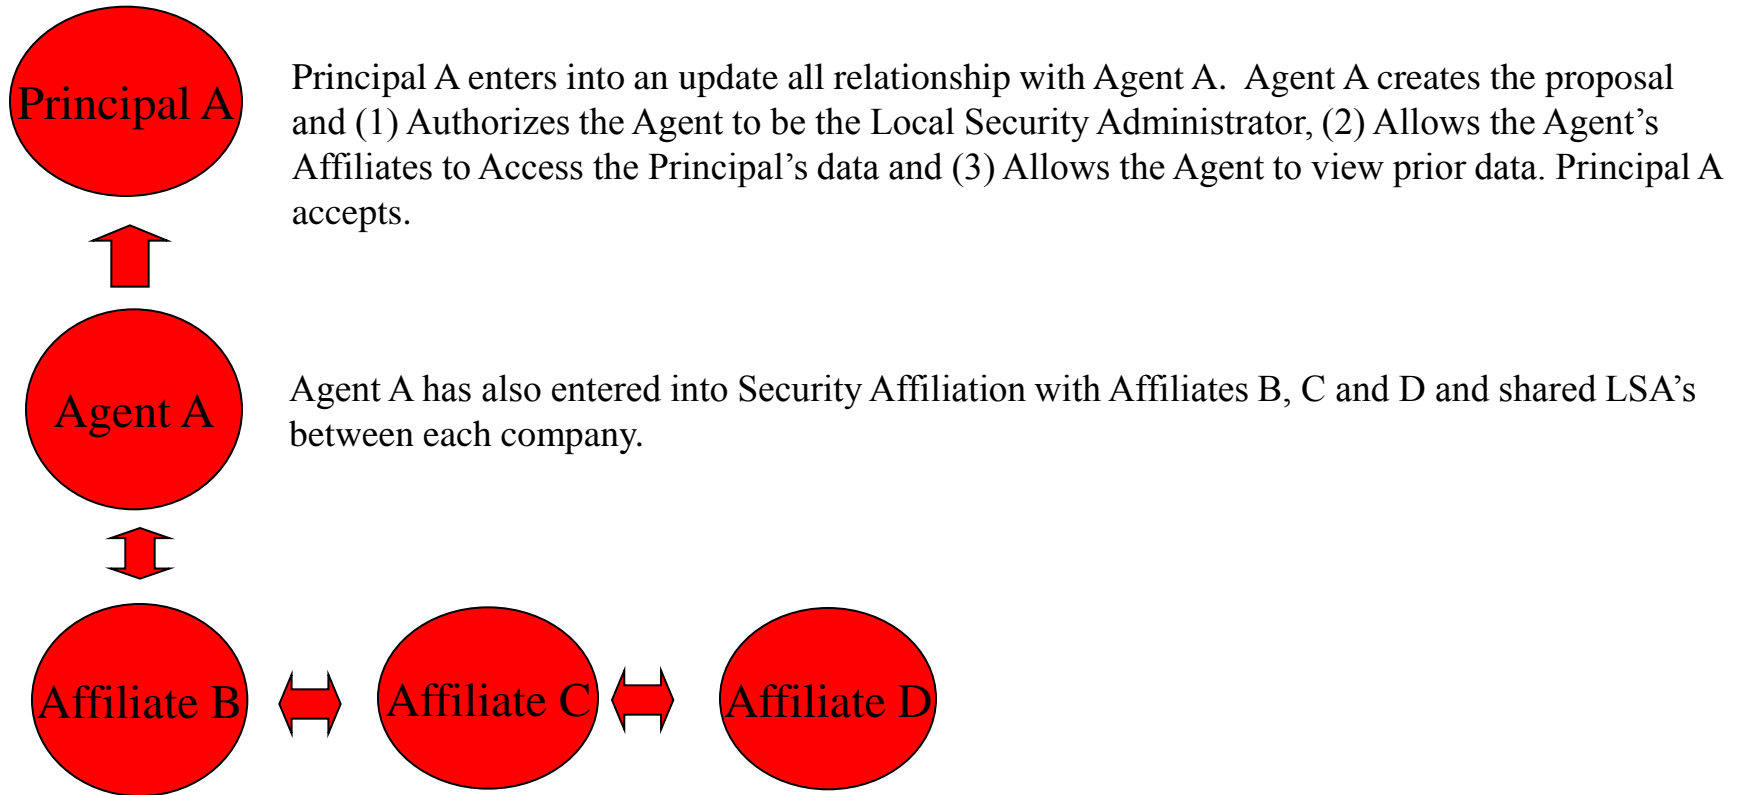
Principal A

Principal A enters into an update all relationship with Agent A. Agent A creates the proposal and (1) Authorizes the Agent to be the Local Security Administrator, (2) Allows the Agent's Affiliates to Access the Principal's data and (3) Allows the Agent to view prior data. Principal A accepts.

Agent A

Agent A has also entered into Security Affiliation with Affiliates B, C and D and shared LSA's between each company.

Affiliate B

Affiliate C

Affiliate D